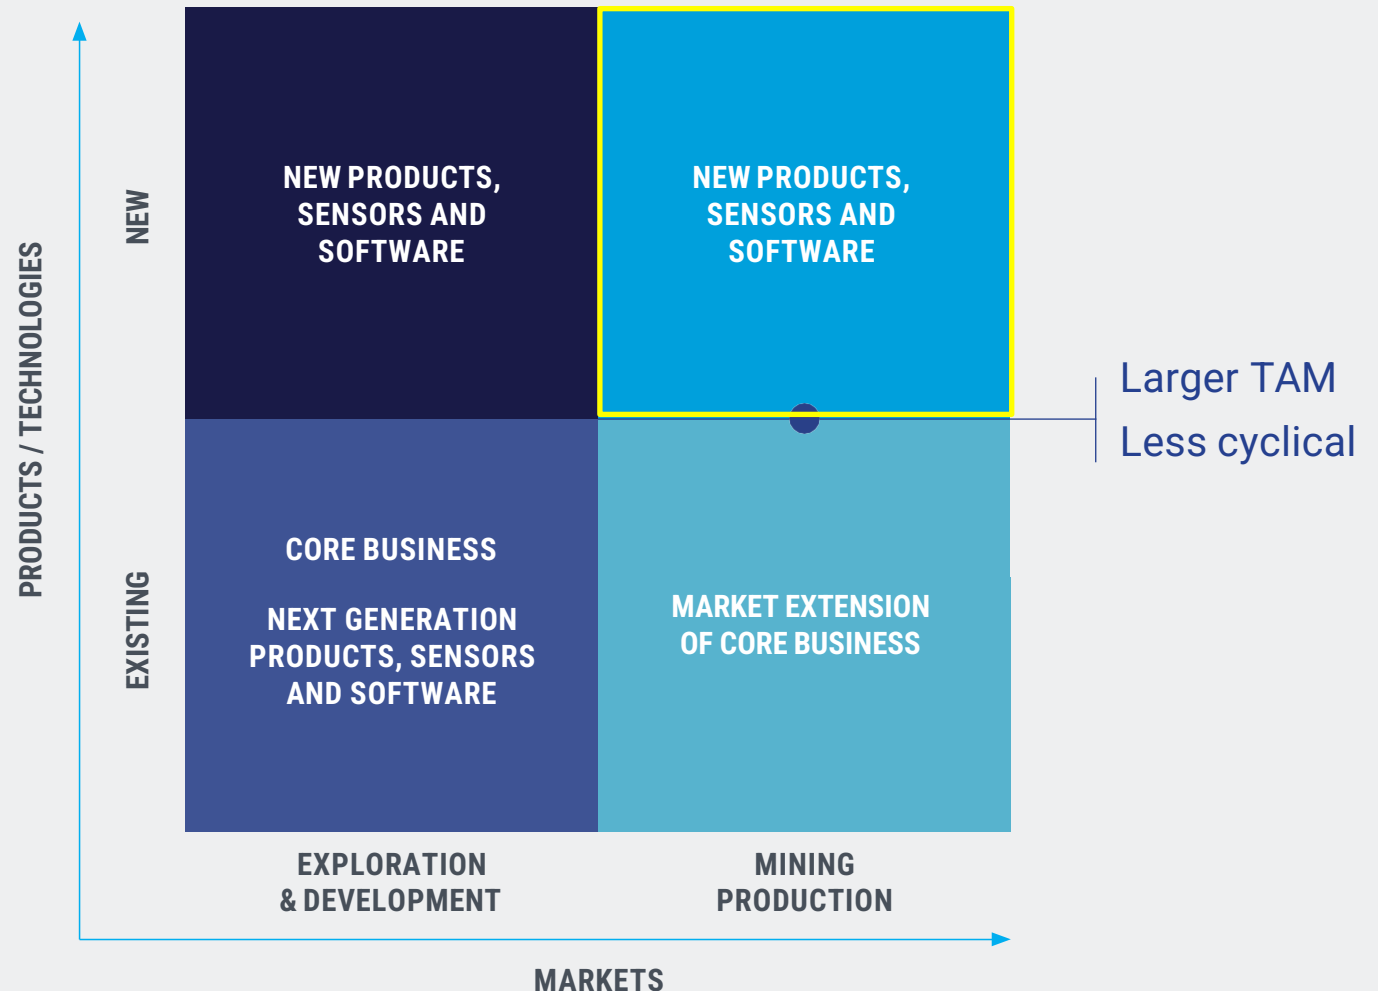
PRODUCTS / TECHNOLOGIES

NEW

NEW PRODUCTS, SENSORS AND SOFTWARE

NEW PRODUCTS, SENSORS AND SOFTWARE

Larger TAM

Less cyclical

EXISTING

CORE BUSINESS

NEXT GENERATION PRODUCTS, SENSORS AND SOFTWARE

MARKET EXTENSION OF CORE BUSINESS

EXPLORATION & DEVELOPMENT

MINING PRODUCTION

MARKETS